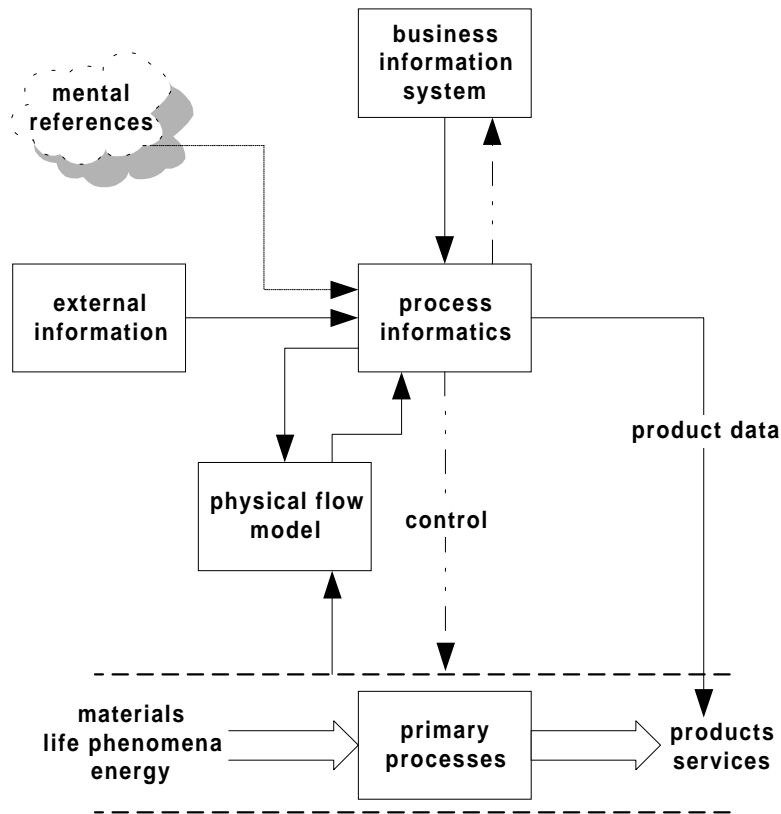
business information system

mental references

external information

process informatics

product data

physical flow model

control

materials
life phenomena
energy

primary processes

products
services